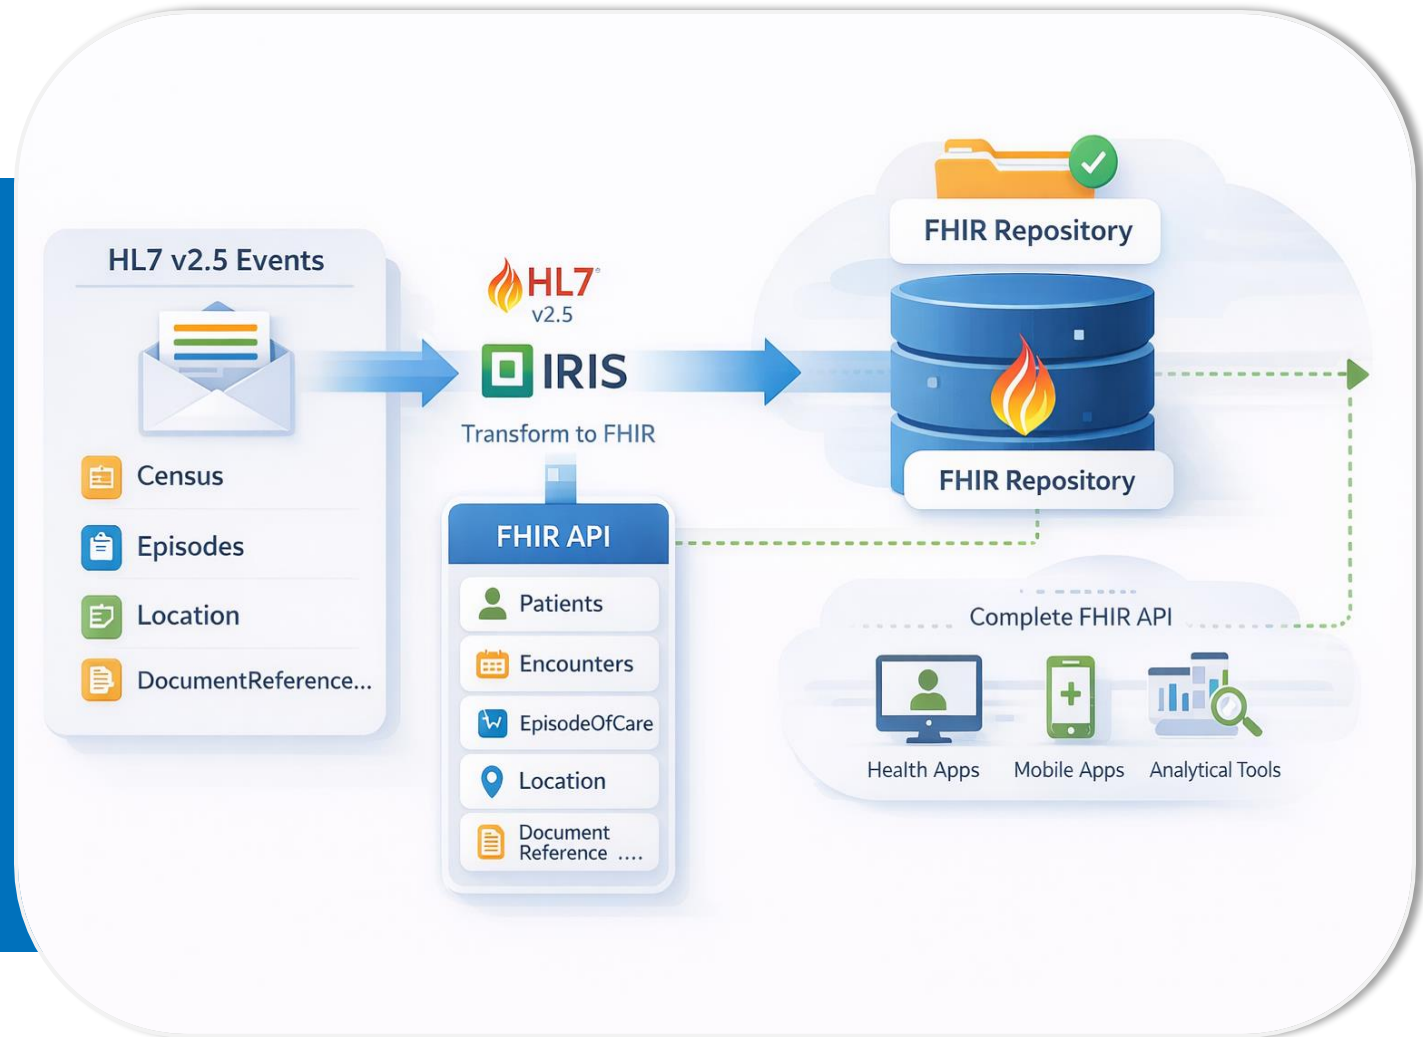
HL7 v2.5 Events

Census

Episodes

Location

DocumentReference...

HL7
v2.5

IRIS

Transform to FHIR

FHIR API

Patients

Encounters

EpisodeOfCare

Location

Document Reference ....

FHIR Repository

FHIR Repository

Complete FHIR API

Health Apps

Mobile Apps

Analytical Tools